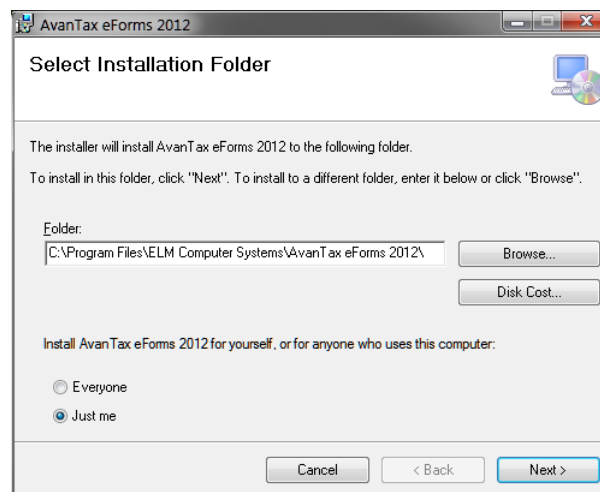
AvanTax eForms 2012

Select Installation Folder

The installer will install AvanTax eForms 2012 to the following folder.

To install in this folder, click "Next". To install to a different folder, enter it below or click "Browse".

Folder:
C:\Program Files\ELM Computer Systems\AvanTax eForms 2012\

Browse...

Disk Cost...

Install AvanTax eForms 2012 for yourself, or for anyone who uses this computer:

Everyone

Just me

Cancel

< Back

Next >